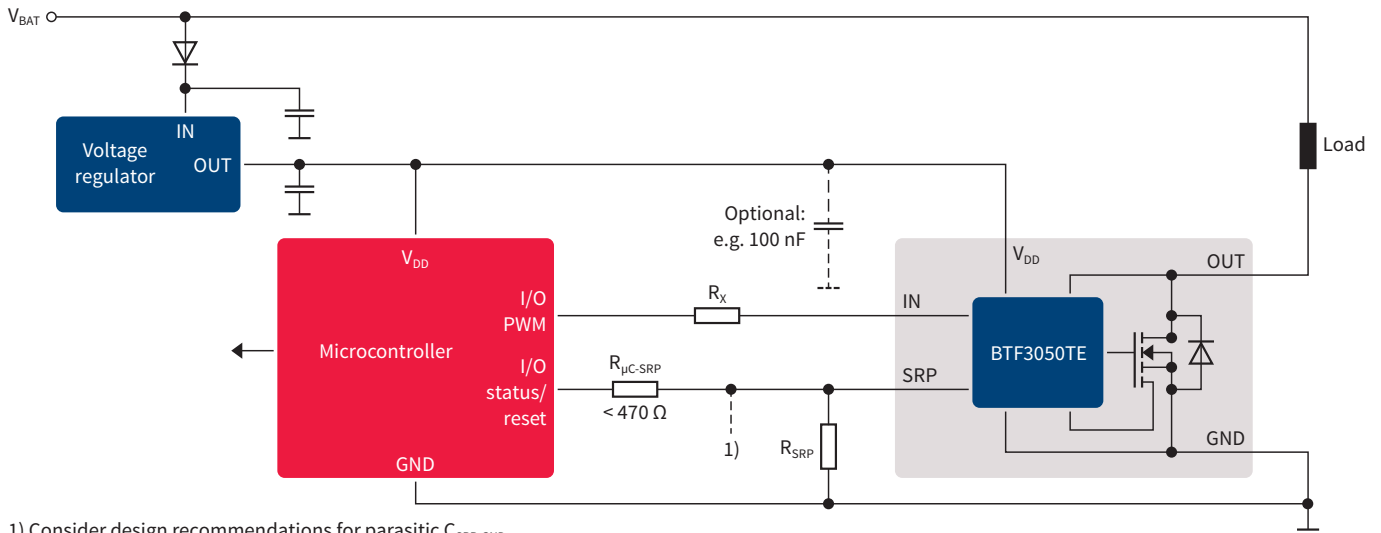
$V_{BAT}$

IN

Voltage regulator

OUT

Load

Optional: e.g. 100 nF

$V_{DD}$

$V_{DD}$

OUT

I/O PWM

$R_X$

IN

Microcontroller

BTF3050TE

I/O status/ reset

$R_{\mu C\text{-}SRP}$

< 470 Ω

SRP

1)

$R_{SRP}$

GND

GND

1) Consider design recommendations for parasitic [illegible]